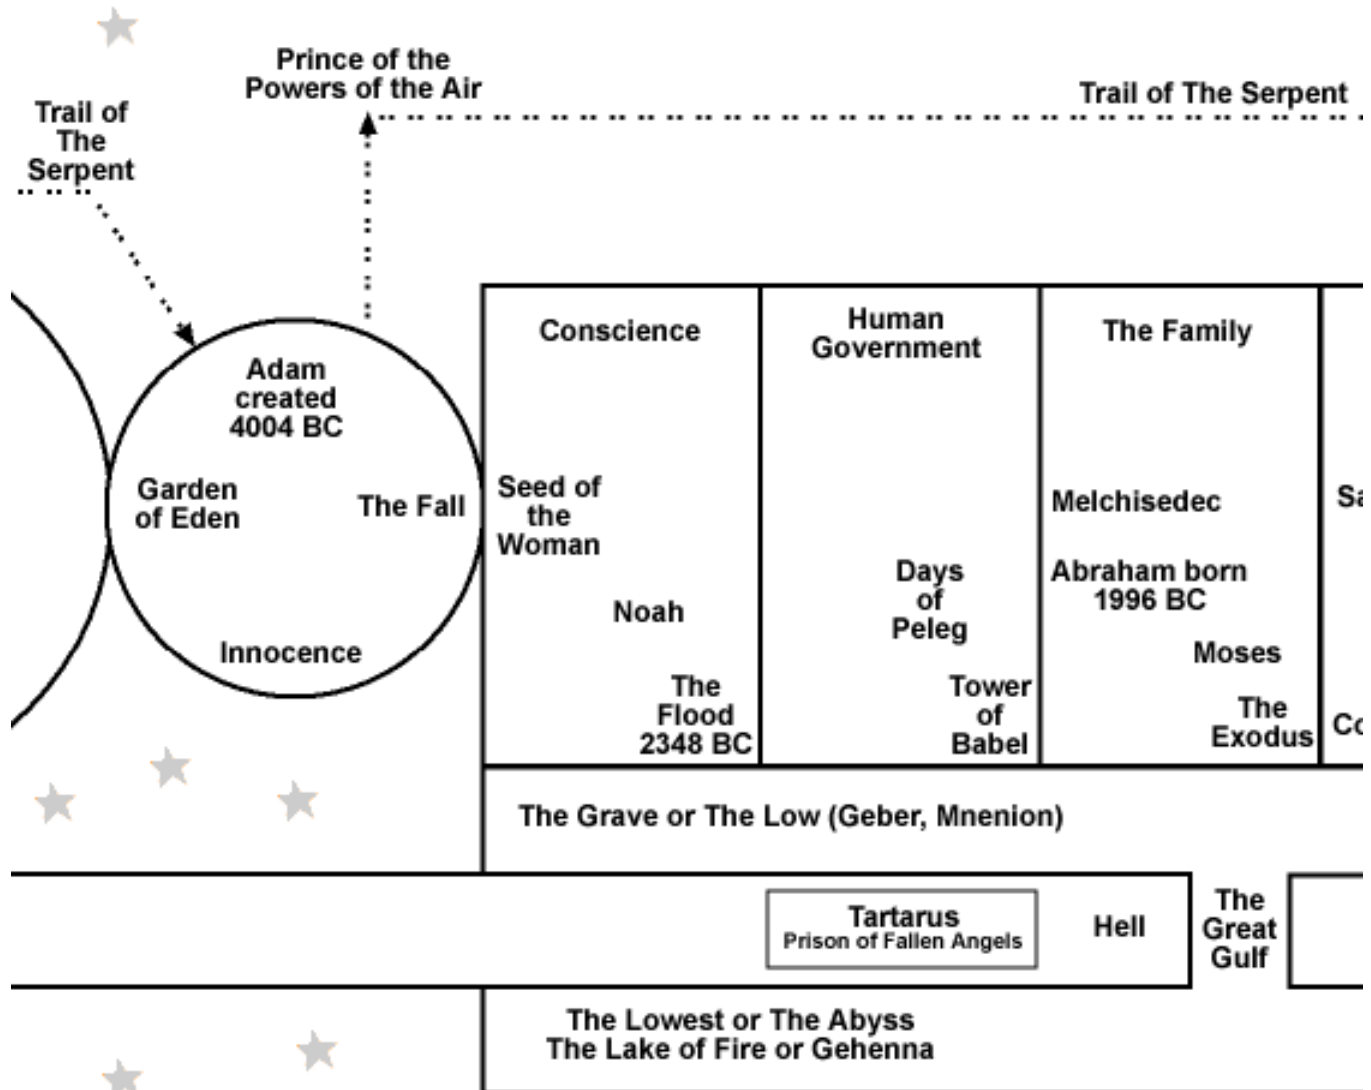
Prince of the Powers of the Air

Trail of The Serpent

Trail of The Serpent

Adam created 4004 BC

Garden of Eden

The Fall

Innocence

Conscience

Seed of the Woman

Noah

The Flood 2348 BC

Human Government

Days of Peleg

Tower of Babel

The Family

Melchisedec

Abraham born 1996 BC

Moses

The Exodus

Sa

Co

The Grave or The Low (Geber, Mnenion)

Tartarus
Prison of Fallen Angels

Hell

The Great Gulf

The Lowest or The Abyss
The Lake of Fire or Gehenna